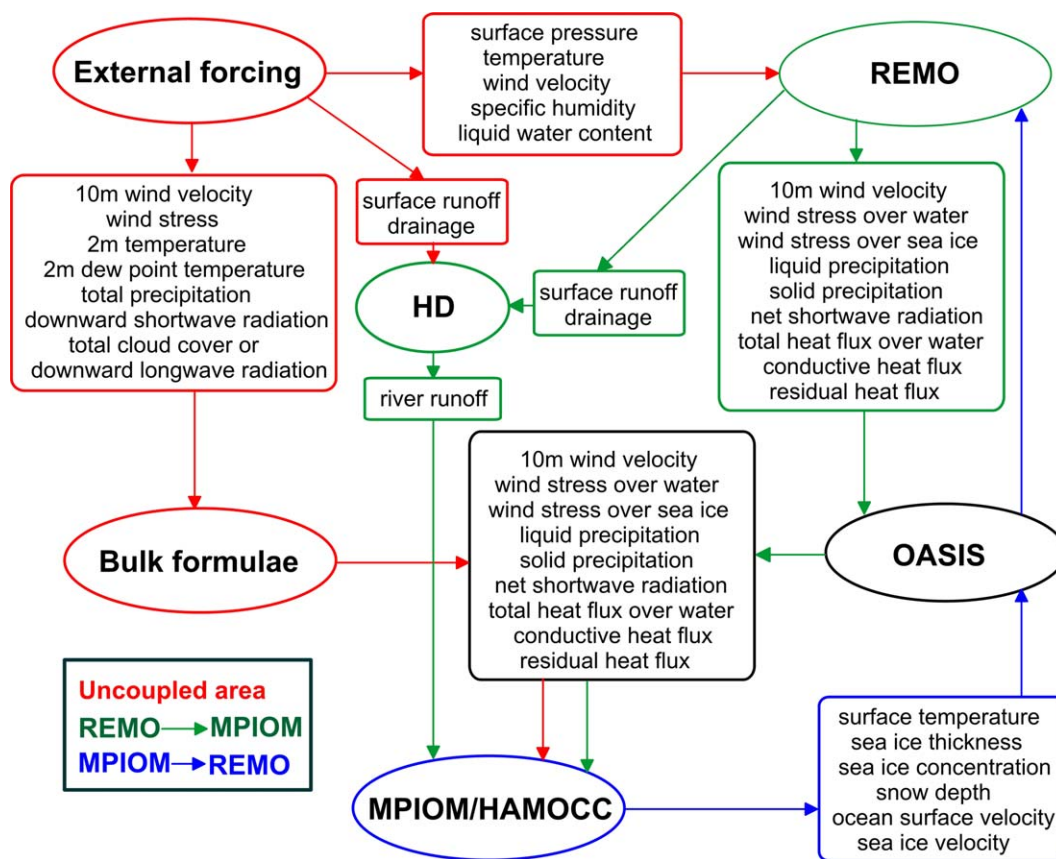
External forcing

surface pressure
temperature
wind velocity
specific humidity
liquid water content

REMO

10m wind velocity
wind stress
2m temperature
2m dew point temperature
total precipitation
downward shortwave radiation
total cloud cover or
downward longwave radiation

surface runoff
drainage

HD

surface runoff
drainage

10m wind velocity
wind stress over water
wind stress over sea ice
liquid precipitation
solid precipitation
net shortwave radiation
total heat flux over water
conductive heat flux
residual heat flux

river runoff

10m wind velocity
wind stress over water
wind stress over sea ice
liquid precipitation
solid precipitation
net shortwave radiation
total heat flux over water
conductive heat flux
residual heat flux

Bulk formulae

OASIS

Uncoupled area
REMO → MPIOM
MPIOM → REMO

surface temperature
sea ice thickness
sea ice concentration
snow depth
ocean surface velocity
sea ice velocity

MPIOM/HAMOCC